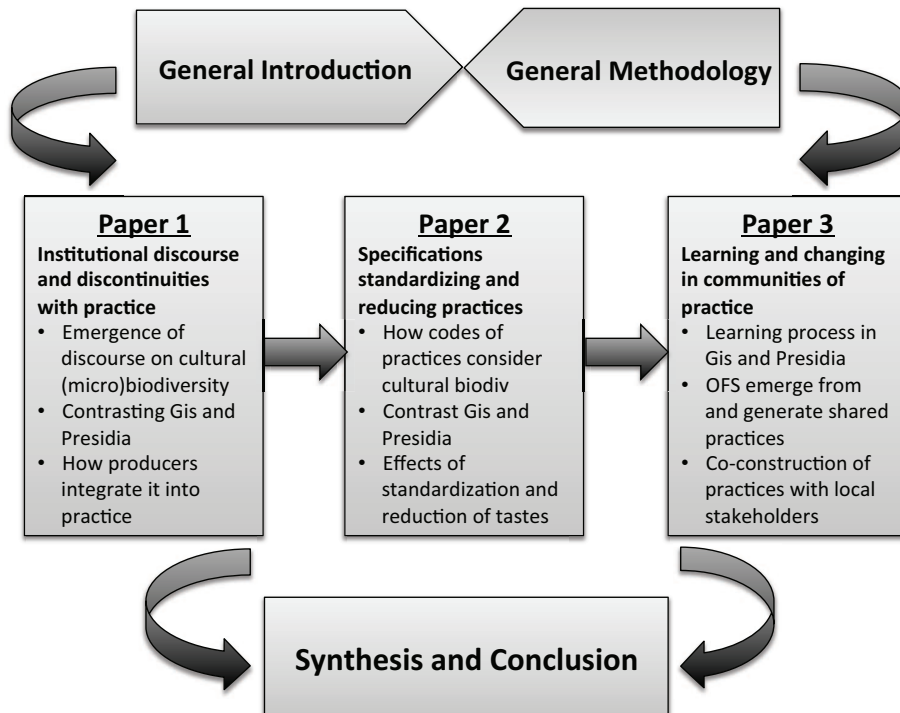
General Introduction

General Methodology

Paper 1
Institutional discourse and discontinuities with practice
• Emergence of discourse on cultural (micro)biodiversity
• Contrasting Gis and Presidia
• How producers integrate it into practice

Paper 2
Specifications standardizing and reducing practices
• How codes of practices consider cultural biodiv
• Contrast Gis and Presidia
• Effects of standardization and reduction of tastes

Paper 3
Learning and changing in communities of practice
• Learning process in Gis and Presidia
• OFS emerge from and generate shared practices
• Co-construction of practices with local stakeholders

Synthesis and Conclusion